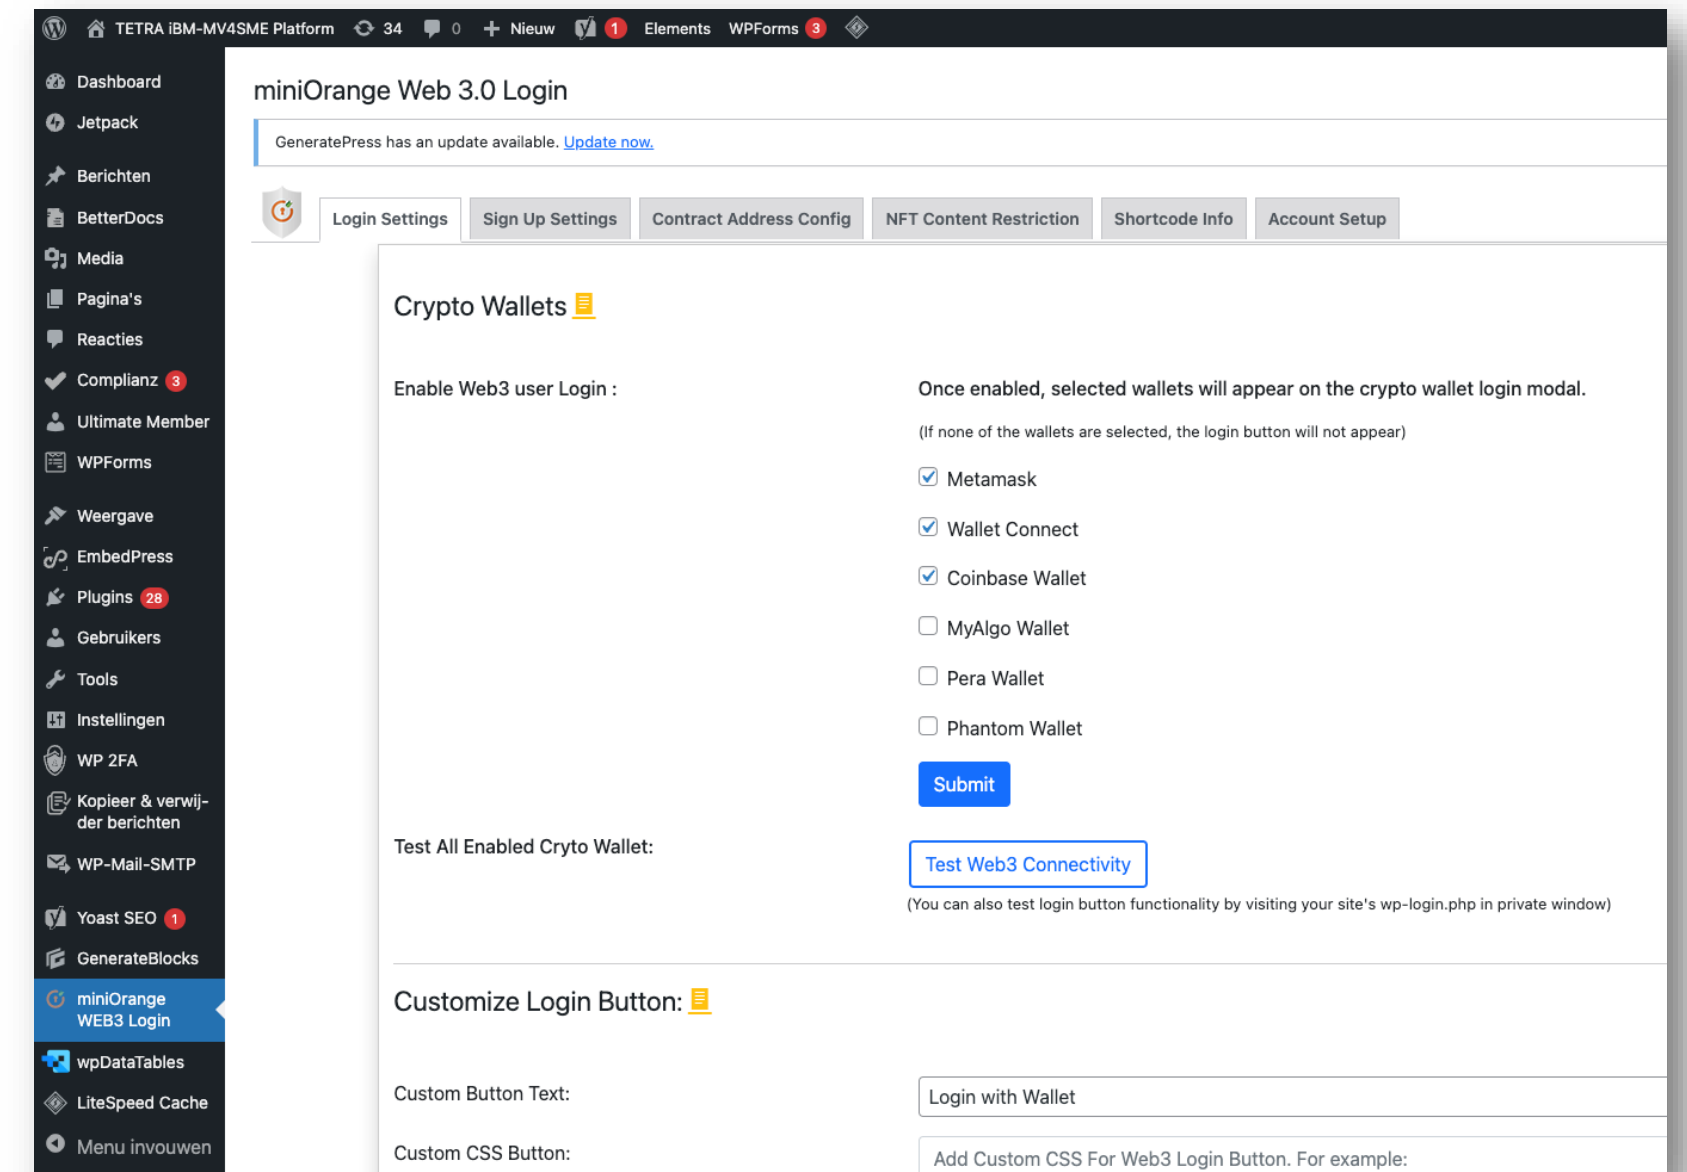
TETRA iBM-MV4SME Platform 34 0 + Nieuw 1 Elements WPForms 3

Dashboard
Jetpack
Berichten
BetterDocs
Media
Pagina's
Reacties
Complianz 3
Ultimate Member
WPForms
Weergave
EmbedPress
Plugins 28
Gebruikers
Tools
Instellingen
WP 2FA
Kopieer & verwijder berichten
WP-Mail-SMTP
Yoast SEO 1
GenerateBlocks
miniOrange WEB3 Login
wpDataTables
LiteSpeed Cache
Menu invouwen

miniOrange Web 3.0 Login

GeneratePress has an update available. Update now.

Login Settings | Sign Up Settings | Contract Address Config | NFT Content Restriction | Shortcode Info | Account Setup

Crypto Wallets

Enable Web3 user Login :

Once enabled, selected wallets will appear on the crypto wallet login modal.

(If none of the wallets are selected, the login button will not appear)

Metamask
Wallet Connect
Coinbase Wallet
MyAlgo Wallet
Pera Wallet
Phantom Wallet

Submit

Test All Enabled Cryto Wallet:

Test Web3 Connectivity

(You can also test login button functionality by visiting your site's wp-login.php in private window)

Customize Login Button:

Custom Button Text:

Login with Wallet

Custom CSS Button:

Add Custom CSS For Web3 Login Button. For example: